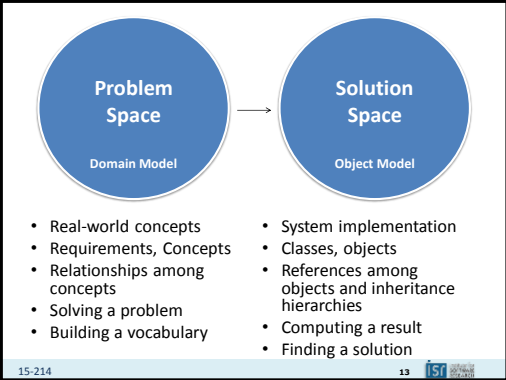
Problem Space

Domain Model

Solution Space

Object Model

- Real-world concepts
- Requirements, Concepts
- Relationships among concepts
- Solving a problem
- Building a vocabulary

- System implementation
- Classes, objects
- References among objects and inheritance hierarchies
- Computing a result
- Finding a solution

15-214

13

isr institute for SOFTWARE RESEARCH